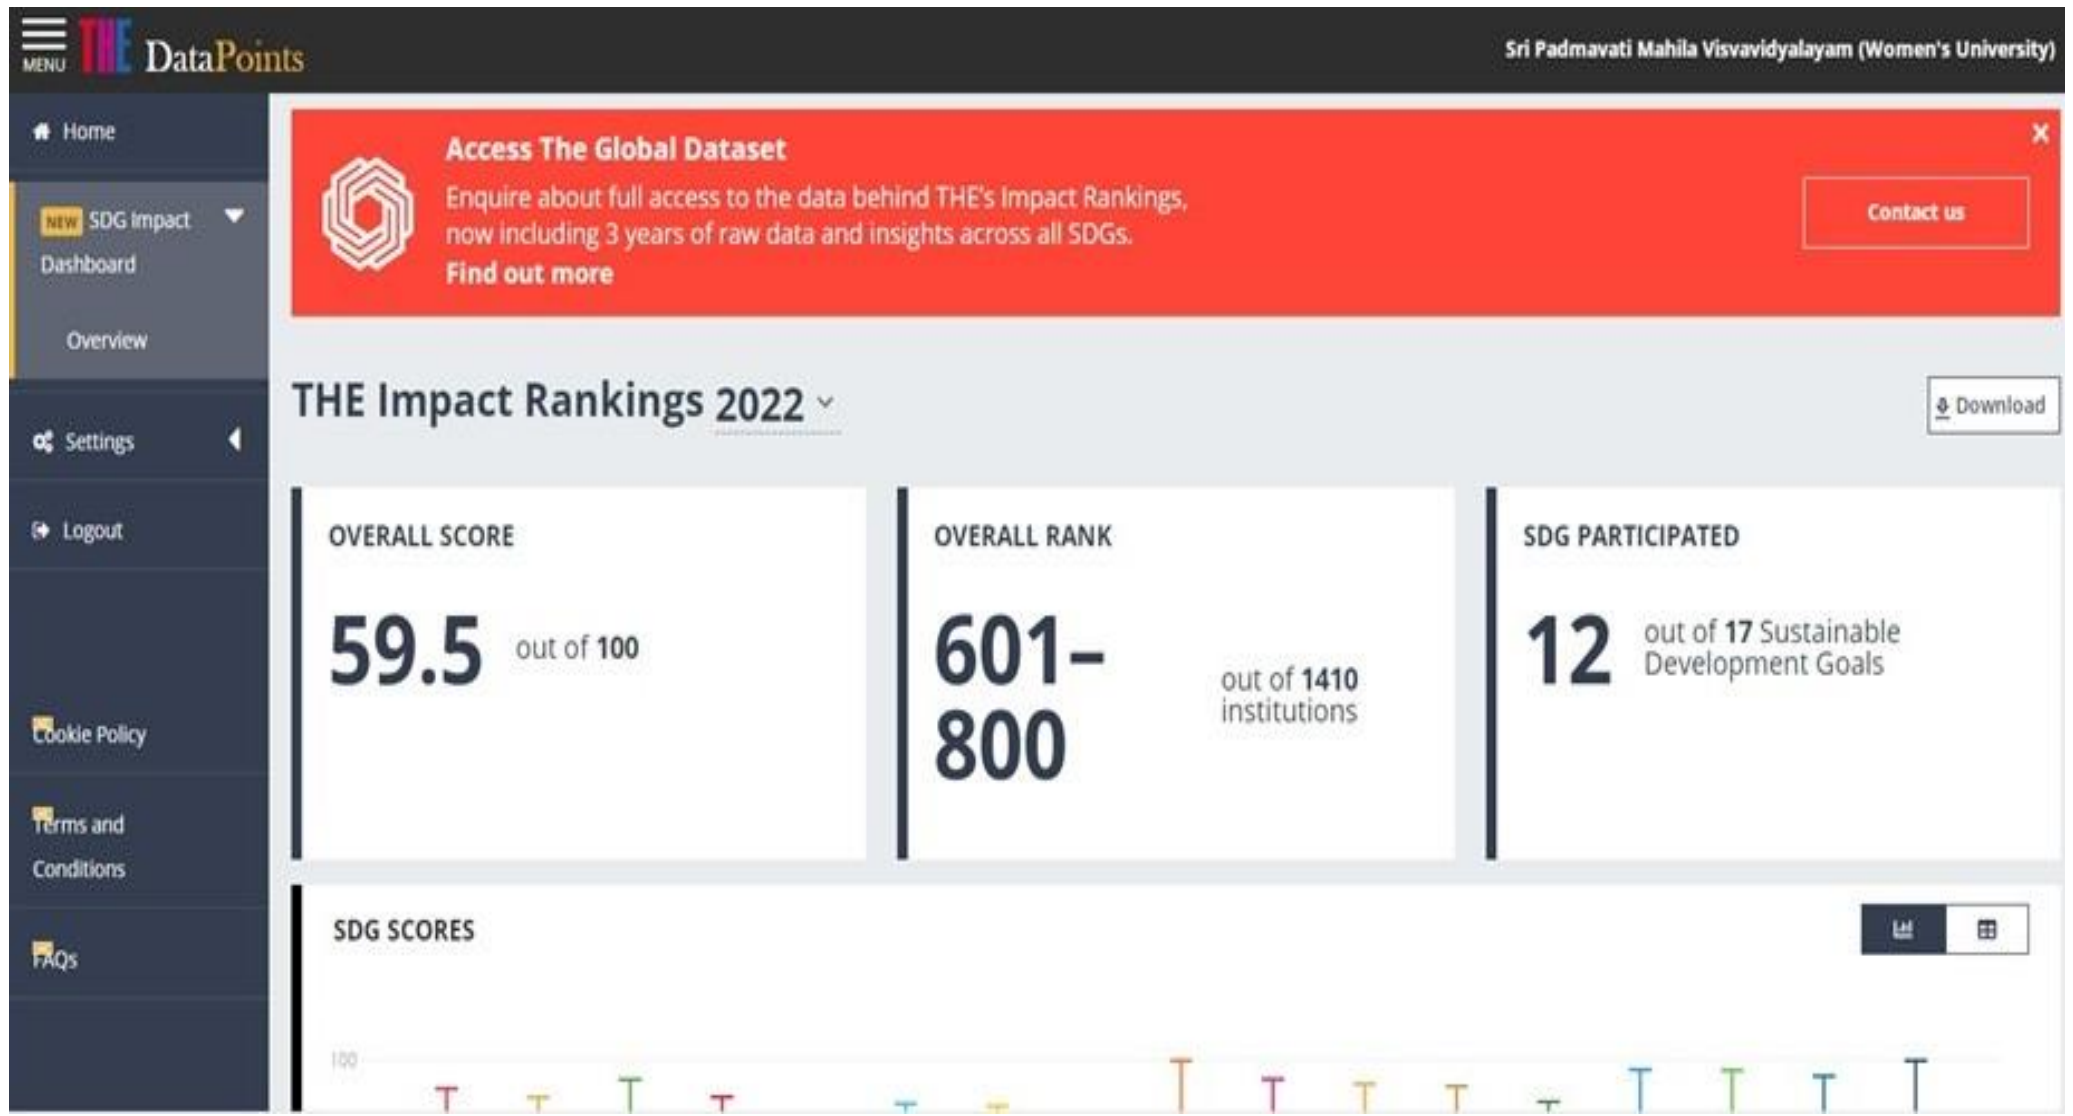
MENU THE DataPoints

Sri Padmavati Mahila Visvavidyalayam (Women's University)

Home

NEW SDG Impact Dashboard

Overview

Settings

Logout

Cookie Policy

Terms and Conditions

FAQs

Access The Global Dataset

Enquire about full access to the data behind THE's Impact Rankings, now including 3 years of raw data and insights across all SDGs.

Find out more

Contact us

THE Impact Rankings 2022

Download

OVERALL SCORE

59.5 out of 100

OVERALL RANK

601–800 out of 1410 institutions

SDG PARTICIPATED

12 out of 17 Sustainable Development Goals

SDG SCORES

100